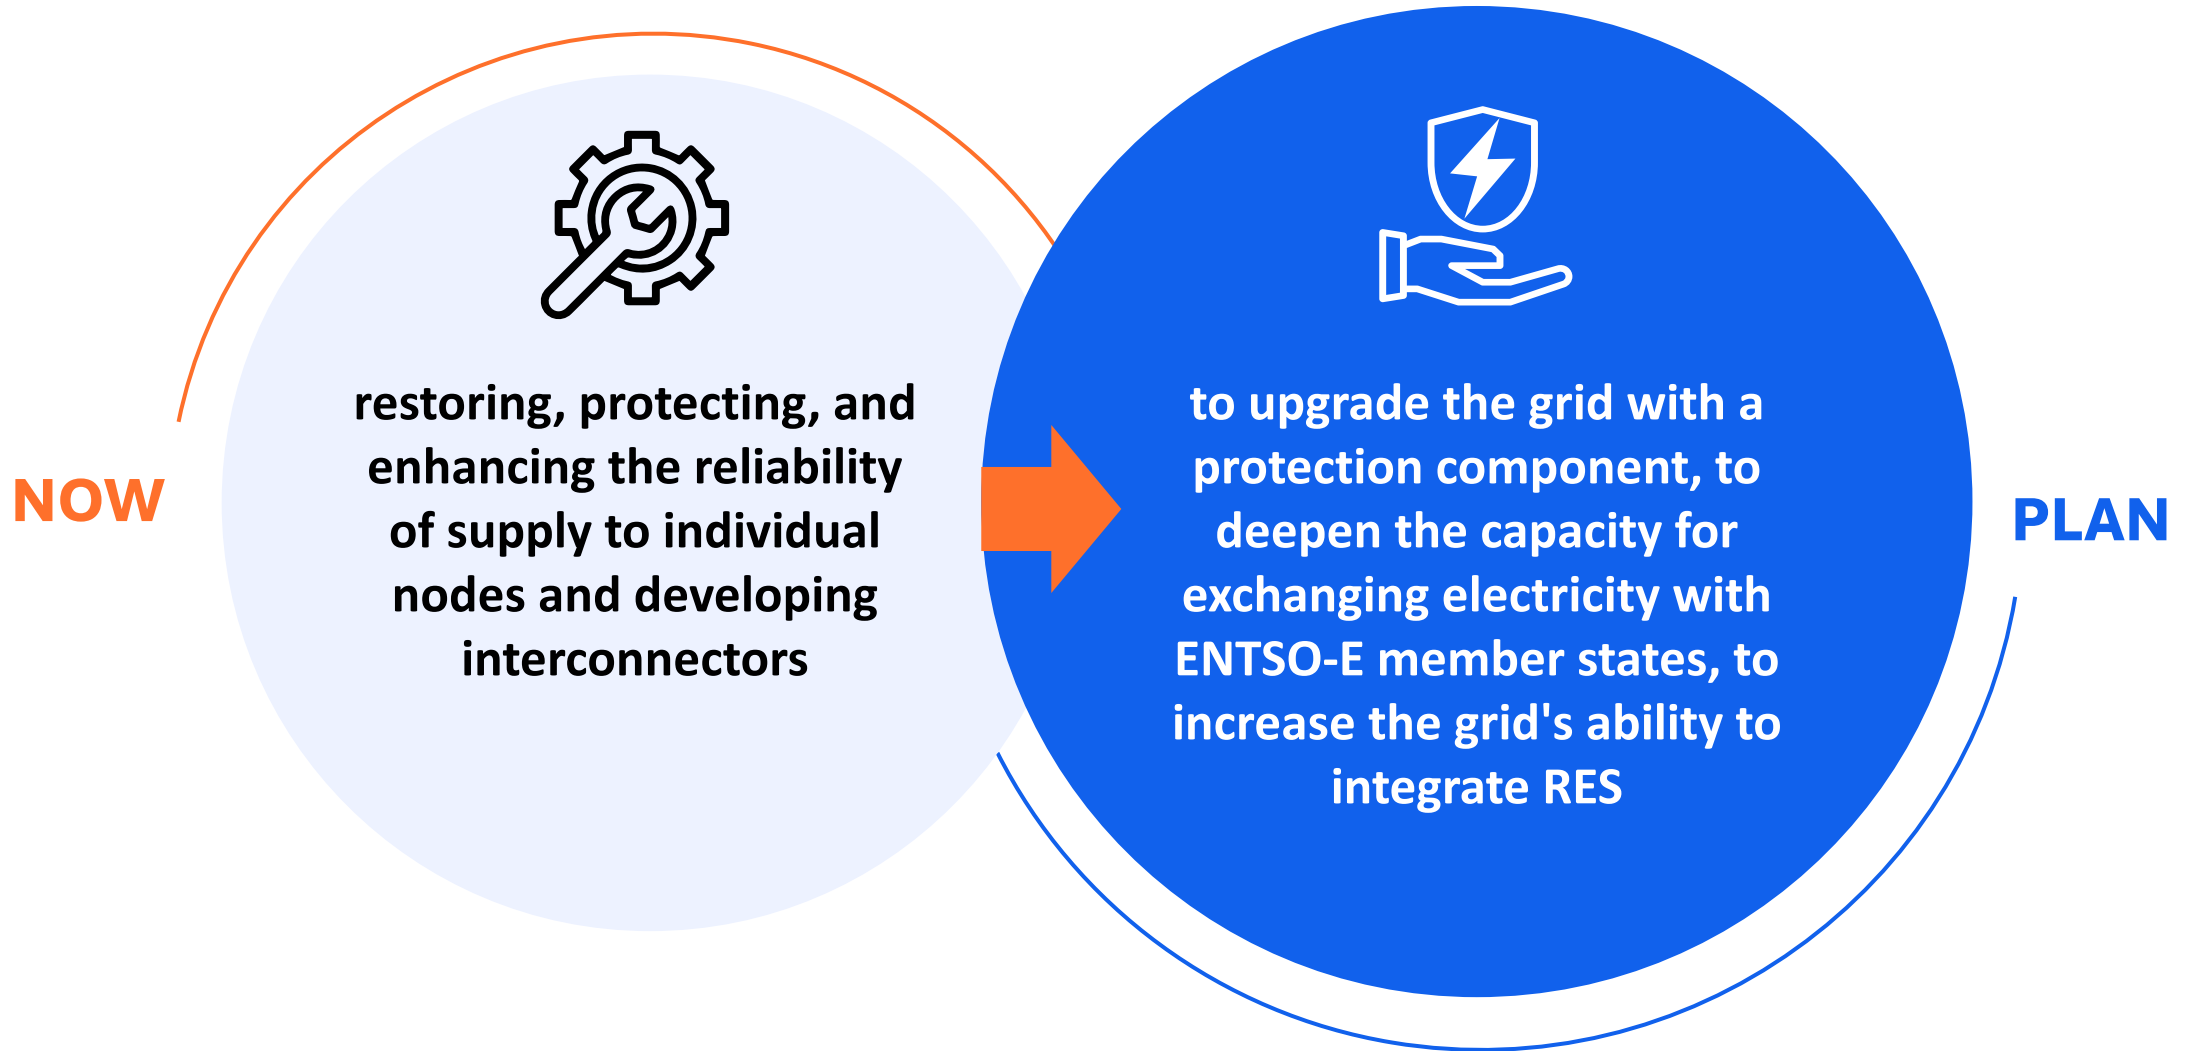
NOW

restoring, protecting, and enhancing the reliability of supply to individual nodes and developing interconnectors

to upgrade the grid with a protection component, to deepen the capacity for exchanging electricity with ENTSO-E member states, to increase the grid's ability to integrate RES

PLAN